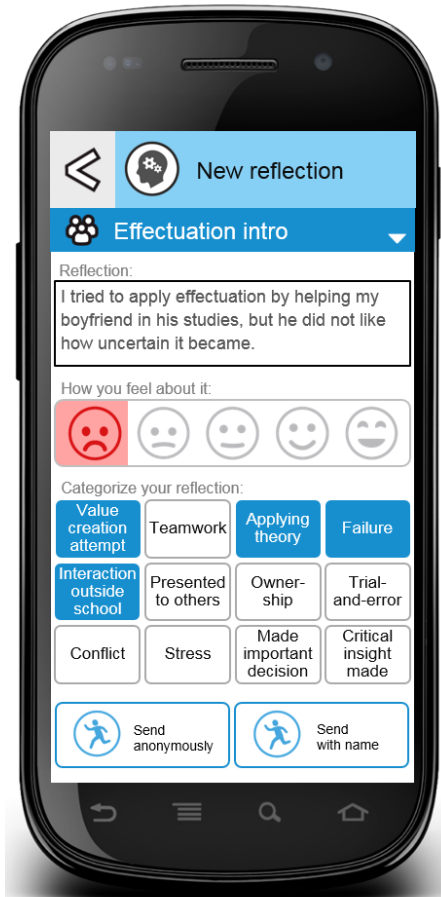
New reflection

Effectuation intro

Reflection:

I tried to apply effectuation by helping my boyfriend in his studies, but he did not like how uncertain it became.

How you feel about it:

Categorize your reflection:

| Value creation attempt | Teamwork | Applying theory | Failure |
|---|---|---|---|
| Interaction outside school | Presented to others | Ownership | Trial-and-error |
| Conflict | Stress | Made important decision | Critical insight made |

Send anonymously

Send with name